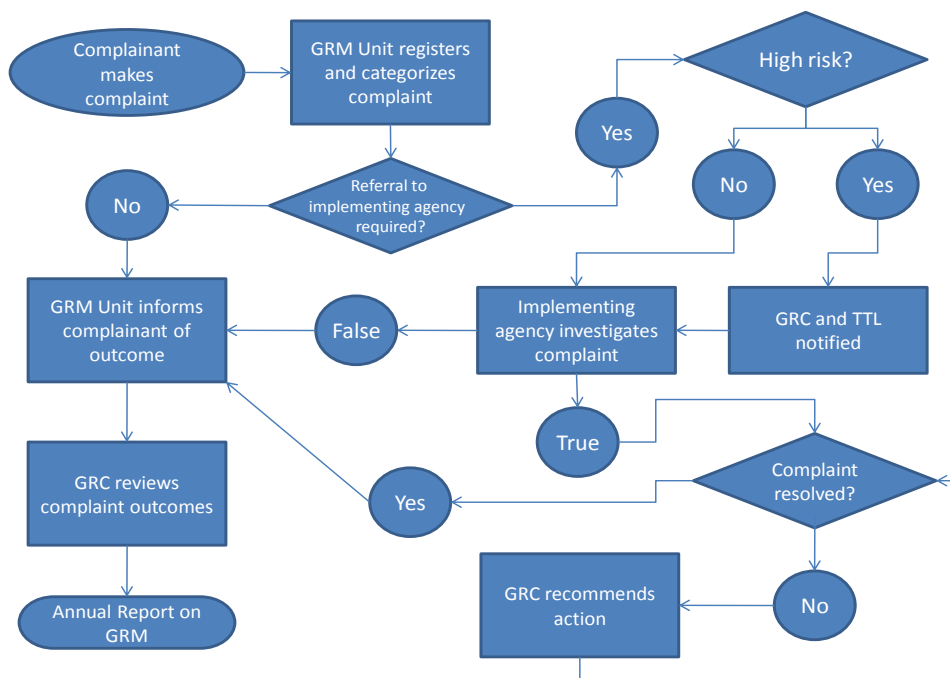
Complainant makes complaint

GRM Unit registers and categorizes complaint

High risk?

Yes

No

Yes

Referral to implementing agency required?

No

GRM Unit informs complainant of outcome

False

Implementing agency investigates complaint

GRC and TTL notified

True

Complaint resolved?

Yes

GRC reviews complaint outcomes

Annual Report on GRM

GRC recommends action

No